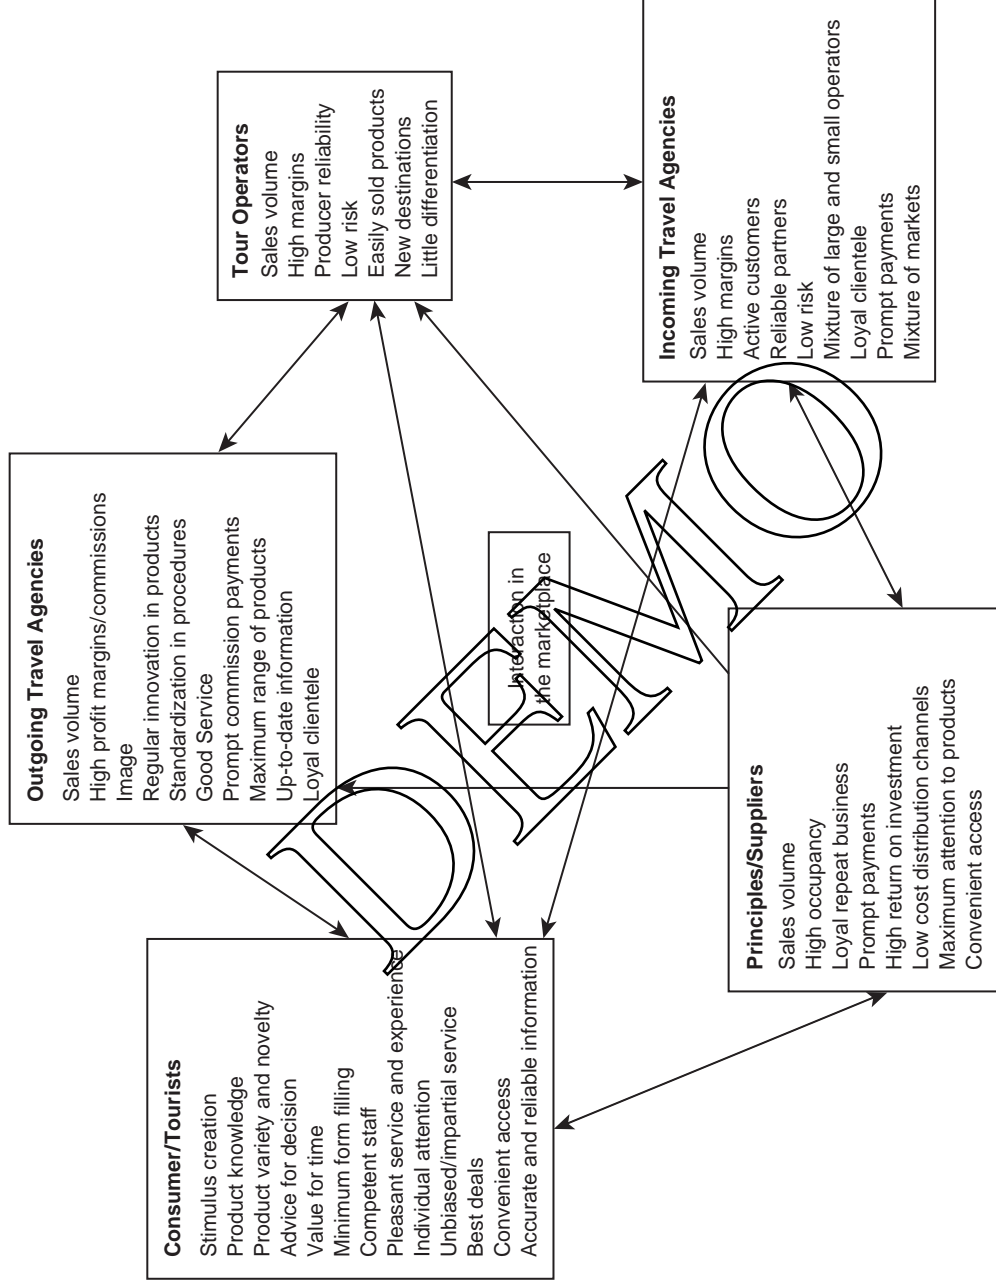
Tour Operators
Sales volume
High margins
Producer reliability
Low risk
Easily sold products
New destinations
Little differentiation

Incoming Travel Agencies
Sales volume
High margins
Active customers
Reliable partners
Low risk
Mixture of large and small operators
Loyal clientele
Prompt payments
Mixture of markets

Outgoing Travel Agencies
Sales volume
High profit margins/commissions
Image
Regular innovation in products
Standardization in procedures
Good Service
Prompt commission payments
Maximum range of products
Up-to-date information
Loyal clientele

Interaction in the marketplace

Principles/Suppliers
Sales volume
High occupancy
Loyal repeat business
Prompt payments
High return on investment
Low cost distribution channels
Maximum attention to products
Convenient access

Consumer/Tourists
Stimulus creation
Product knowledge
Product variety and novelty
Advice for decision
Value for time
Minimum form filling
Competent staff
Pleasant service and experience
Individual attention
Unbiased/impartial service
Best deals
Convenient access
Accurate and reliable information

DEMO